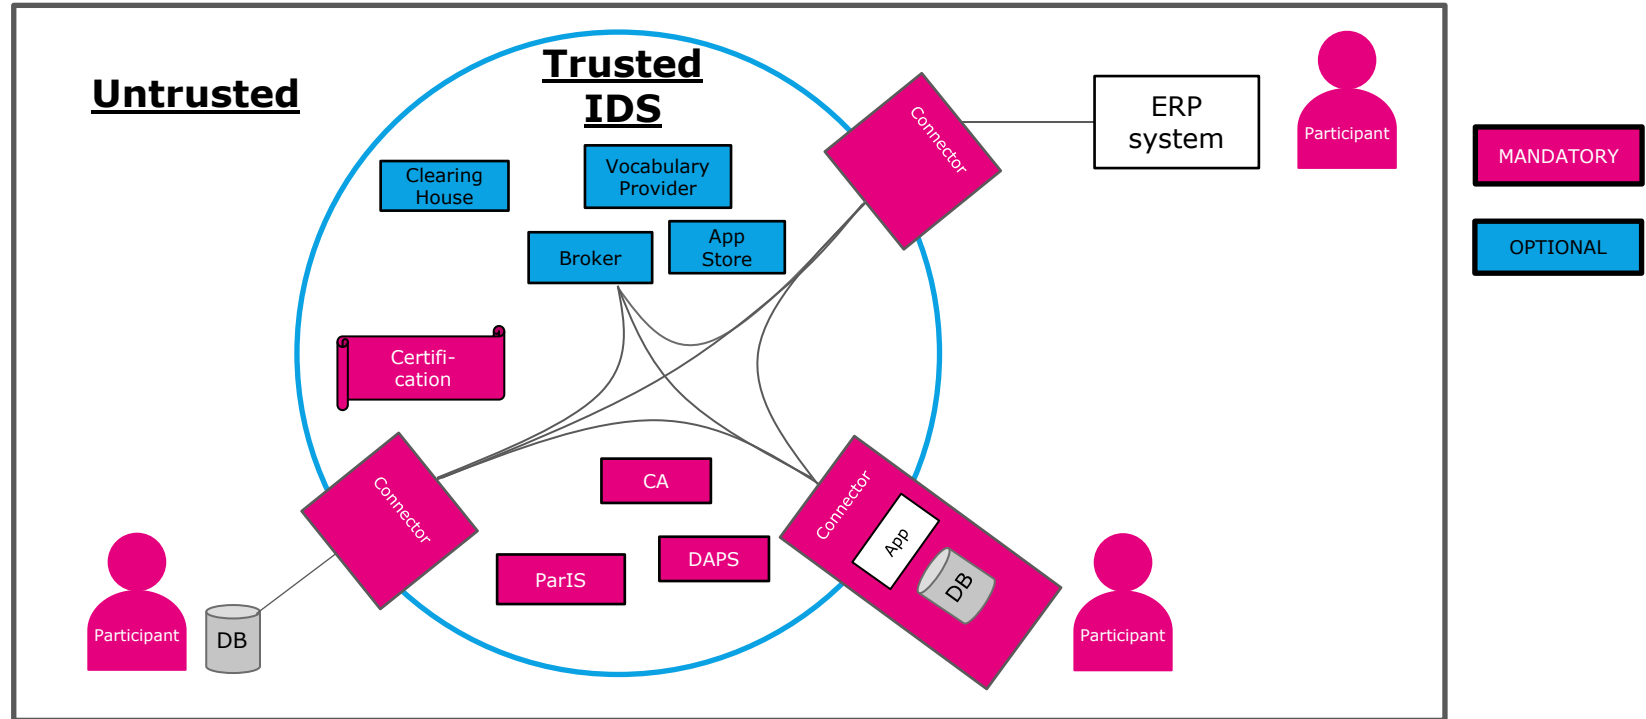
Untrusted

Trusted IDS

Clearing House

Vocabulary Provider

Broker

App Store

Connector

ERP system

Participant

MANDATORY

OPTIONAL

Certification

Connector

CA

ParIS

DAPS

Connector

App

DB

Participant

DB

Participant